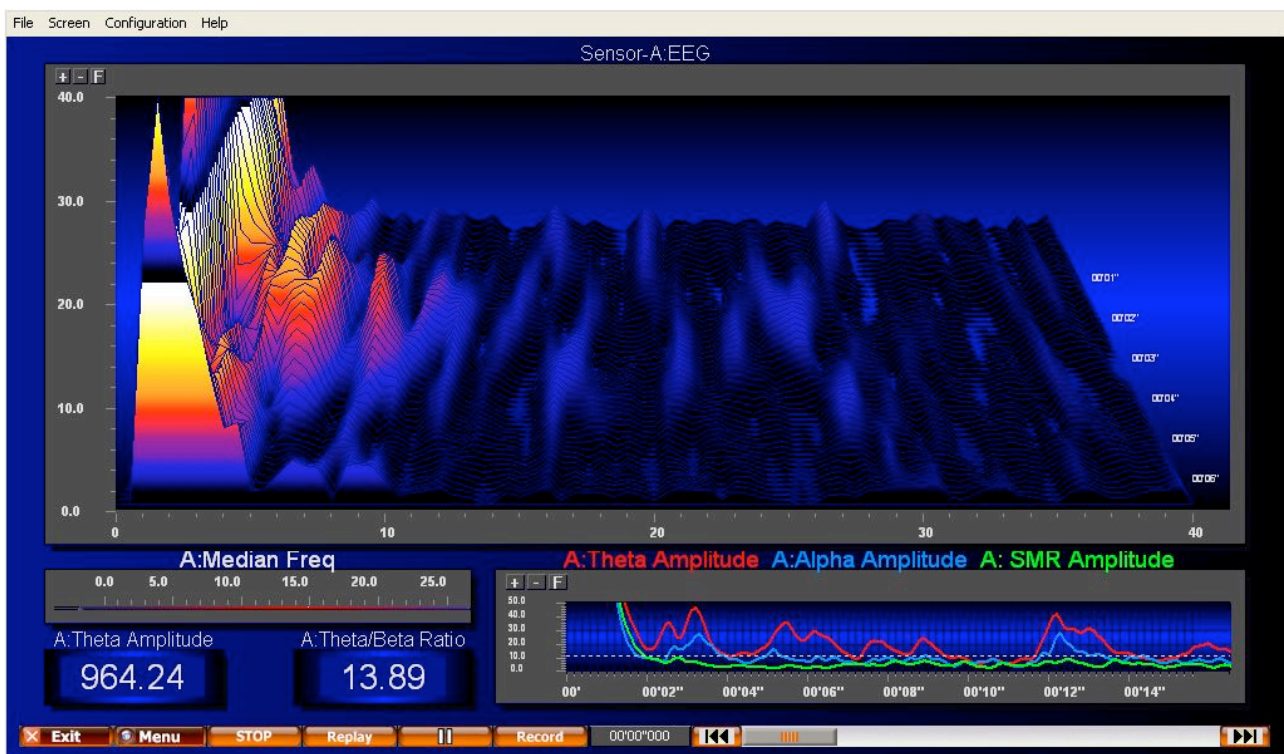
File Screen Configuration Help

Sensor-A:EEG

+ - F

40.0

30.0

20.0

10.0

0.0

0

10

20

30

40

00'01"

00'02"

00'03"

00'04"

00'05"

00'06"

A:Median Freq

0.0 5.0 10.0 15.0 20.0 25.0

A:Theta Amplitude

964.24

A:Theta/Beta Ratio

13.89

A:Theta Amplitude A:Alpha Amplitude A: SMR Amplitude

+ - F

50.0

40.0

30.0

20.0

10.0

0.0

00'

00'02"

00'04"

00'06"

00'08"

00'10"

00'12"

00'14"

Exit Menu STOP Replay II Record 00'00"000